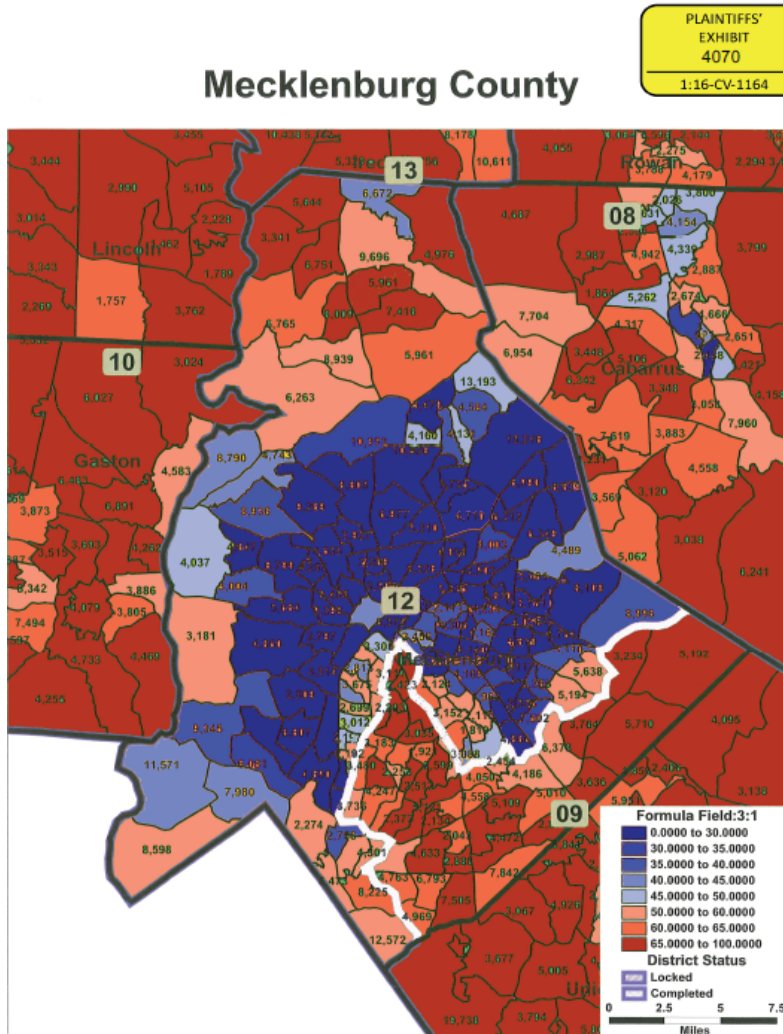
PLAINTIFFS' EXHIBIT
4070
1:16-CV-1164

Mecklenburg County

13
08
10
12
09

Lincoln
Gaston
Rowan
Cabarrus

3,444
2,990
5,105
3,014
2,228
3,343
1,789
2,269
1,757
3,762
3,024
6,027
5,644
3,341
6,751
6,672
9,696
4,976
5,961
7,410
6,765
8,939
5,961
6,263
10,611
4,055
4,687
2,987
4,942
4,339
5,262
2,887
3,799
1,864
4,317
7,704
6,954
13,193
4,160
6,342
3,448
3,348
7,619
3,883
7,960
4,558
3,120
3,569
5,062
3,033
6,241
4,489
4,583
6,790
4,037
3,873
6,891
3,515
3,603
1,262
3,886
3,805
6,342
4,079
7,494
4,733
4,469
4,255
3,181
11,571
7,980
8,598
2,274
4,801
8,225
4,969
12,572
4,763
6,793
7,505
7,842
3,067
4,926
3,677
5,005
3,794
5,638
5,194
3,234
5,192
5,710
4,095
3,636
3,138
4,186
4,050
6,370
1,757
2,651
3,154
3,800
4,179
2,234
10,433

Formula Field:3:1
0.0000 to 30.0000
30.0000 to 35.0000
35.0000 to 40.0000
40.0000 to 45.0000
45.0000 to 50.0000
50.0000 to 60.0000
60.0000 to 65.0000
65.0000 to 100.0000
District Status
Locked
Completed
0 2.5 5 7.5
Miles